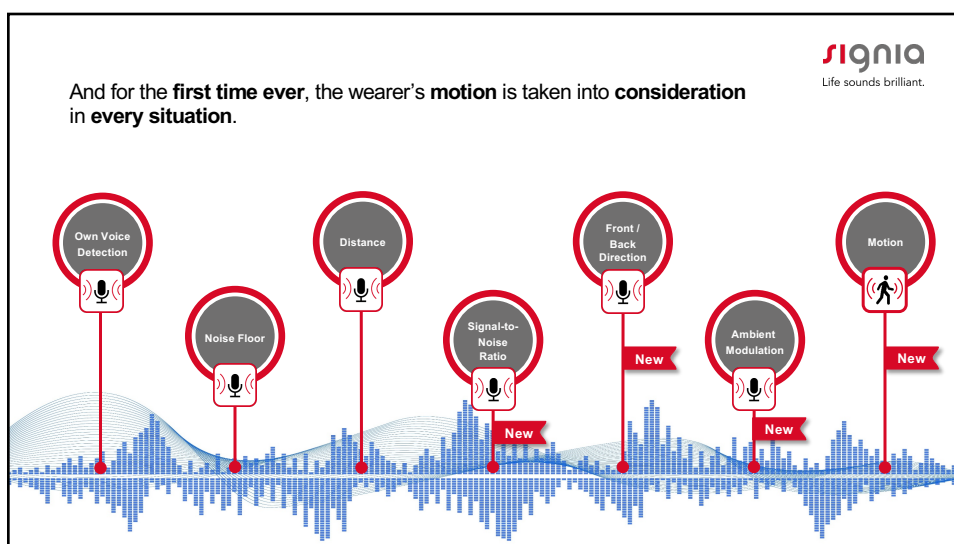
signia
Life sounds brilliant.

And for the **first time ever**, the wearer's **motion** is taken into **consideration** in **every situation**.

Own Voice Detection

Noise Floor

Distance

Signal-to-Noise Ratio

New

Front / Back Direction

New

Ambient Modulation

New

Motion

New